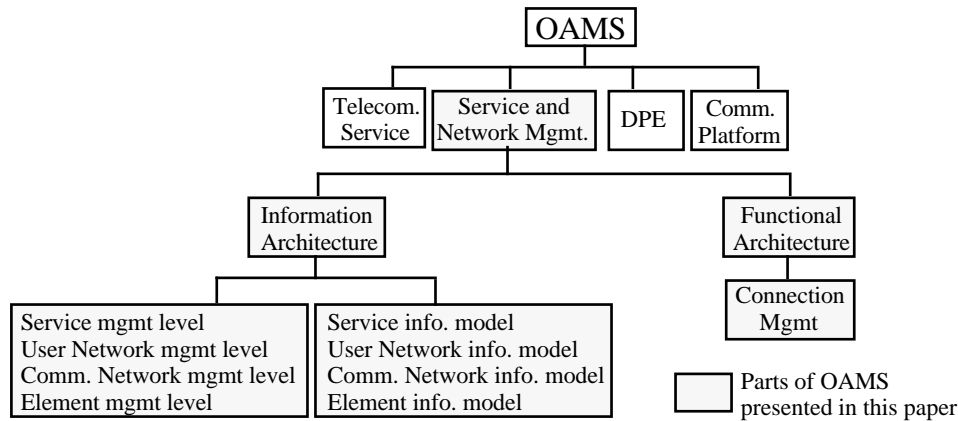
OAMS

Telecom. Service

Service and Network Mgmt.

DPE

Comm. Platform

Information Architecture

Functional Architecture

Connection Mgmt

Service mgmt level
User Network mgmt level
Comm. Network mgmt level
Element mgmt level

Service info. model
User Network info. model
Comm. Network info. model
Element info. model

Parts of OAMS presented in this paper